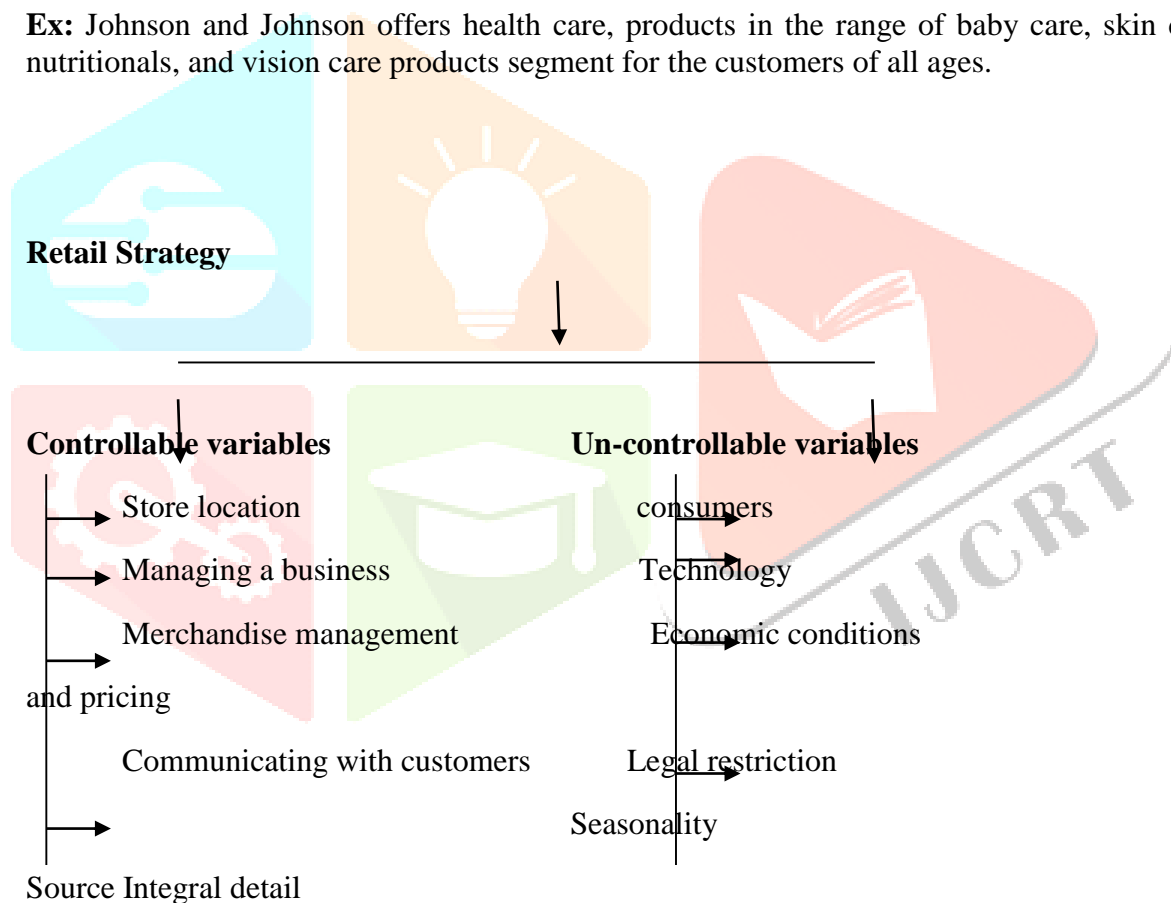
**Ex:** Johnson and Johnson offers health care, products in the range of baby care, skin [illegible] nutritionals, and vision care products segment for the customers of all ages.

**Retail Strategy**

**Controllable variables**

Store location

Managing a business

Merchandise management and pricing

Communicating with customers

**Un-controllable variables**

consumers

Technology

Economic conditions

Legal restriction

Seasonality

Source Integral detail

IJCRT